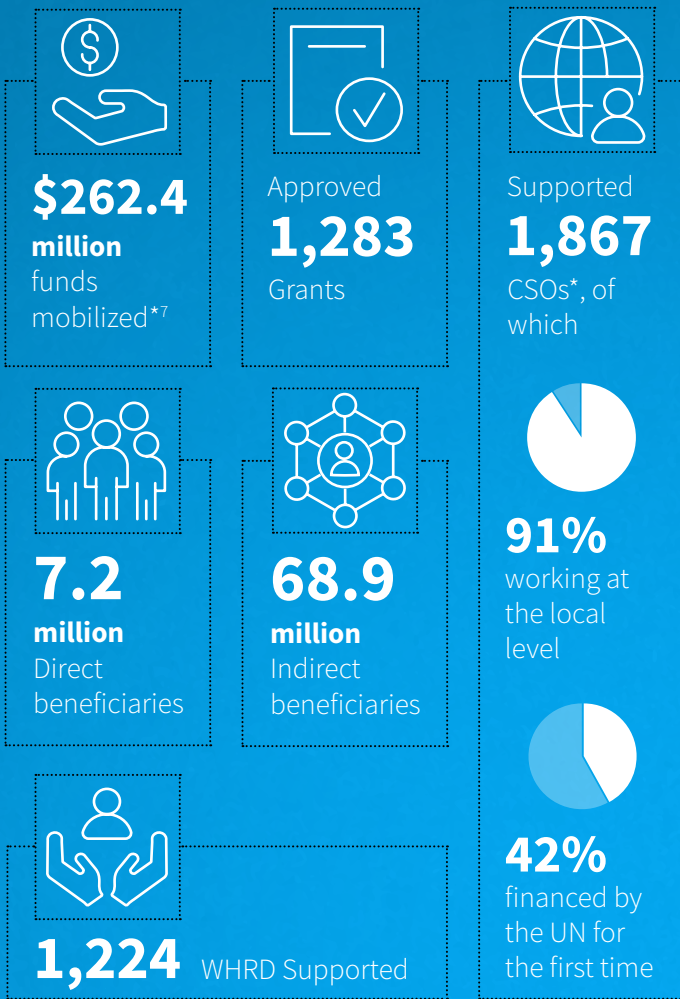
$262.4
million
funds mobilized*7

Approved
1,283
Grants

Supported
1,867
CSOs*, of which

91%
working at the local level

42%
financed by the UN for the first time

7.2
million
Direct beneficiaries

68.9
million
Indirect beneficiaries

1,224 WHRD Supported